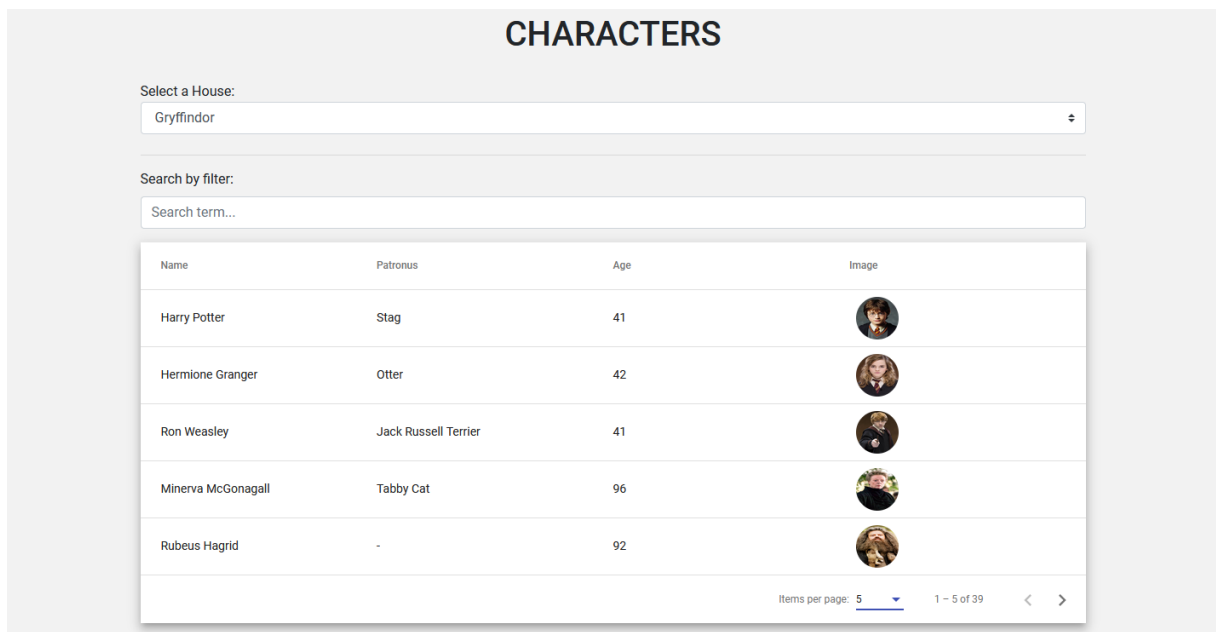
CHARACTERS

Select a House:

Gryffindor

Search by filter:

Search term...

| Name | Patronus | Age | Image |
|---|---|---|---|
| Harry Potter | Stag | 41 | |
| Hermione Granger | Otter | 42 | |
| Ron Weasley | Jack Russell Terrier | 41 | |
| Minerva McGonagall | Tabby Cat | 96 | |
| Rubeus Hagrid | - | 92 | |

Items per page: 5

1 – 5 of 39